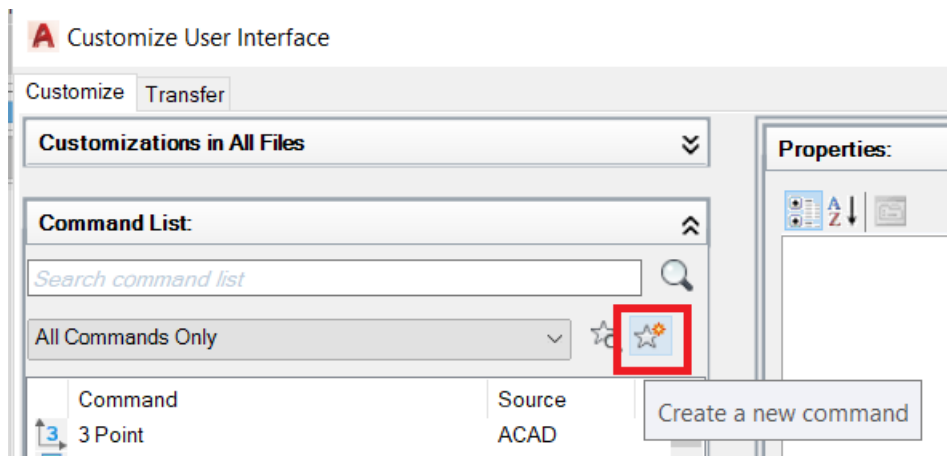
Customize User Interface

Customize Transfer

Customizations in All Files

Properties:

Command List:

Search command list

All Commands Only

| Command | Source |
|---|---|
| 3 Point | ACAD |

Create a new command